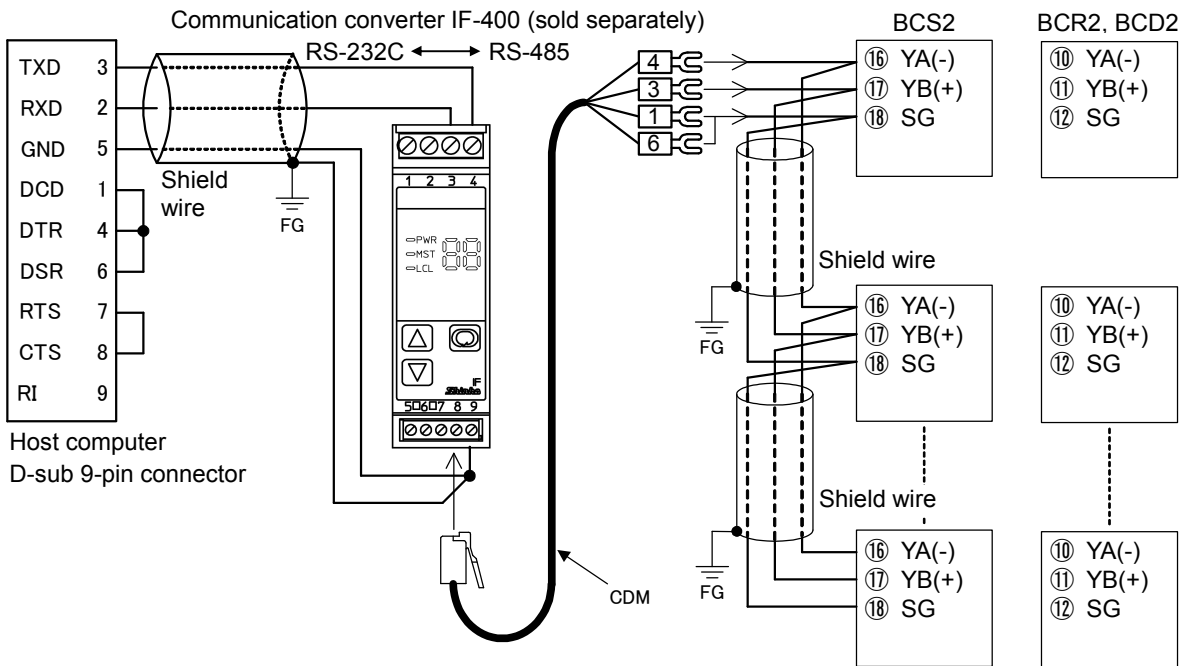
Communication converter IF-400 (sold separately)
RS-232C ←→ RS-485

BCS2
BCR2, BCD2

| TXD | 3 |
|---|---|
| RXD | 2 |
| GND | 5 |
| DCD | 1 |
| DTR | 4 |
| DSR | 6 |
| RTS | 7 |
| CTS | 8 |
| RI | 9 |

Shield wire
FG

Host computer
D-sub 9-pin connector

1 2 3 4
PWR
MST
LCL
88
IF
Shinko
5 6 7 8 9

4
3
1
6

⑯ YA(-)
⑰ YB(+)
⑱ SG

⑩ YA(-)
⑪ YB(+)
⑫ SG

Shield wire
FG

⑯ YA(-)
⑰ YB(+)
⑱ SG

⑩ YA(-)
⑪ YB(+)
⑫ SG

Shield wire
FG

⑯ YA(-)
⑰ YB(+)
⑱ SG

⑩ YA(-)
⑪ YB(+)
⑫ SG

CDM